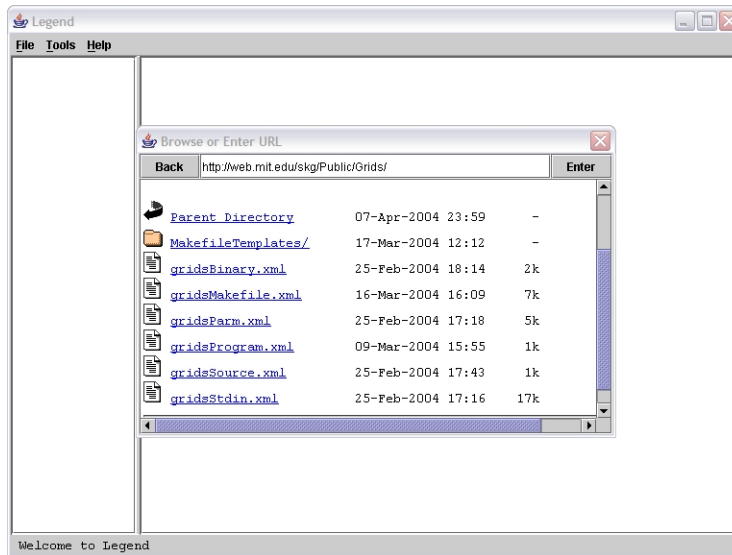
Legend

File Tools Help

Browse or Enter URL

Back http://web.mit.edu/skg/Public/Grids/ Enter

| | | |
|---|---|---|
| Parent Directory | 07-Apr-2004 23:59 | - |
| MakefileTemplates/ | 17-Mar-2004 12:12 | - |
| gridsBinary.xml | 25-Feb-2004 18:14 | 2k |
| gridsMakefile.xml | 16-Mar-2004 16:09 | 7k |
| gridsParm.xml | 25-Feb-2004 17:18 | 5k |
| gridsProgram.xml | 09-Mar-2004 15:55 | 1k |
| gridsSource.xml | 25-Feb-2004 17:43 | 1k |
| gridsStdin.xml | 25-Feb-2004 17:16 | 17k |

Welcome to Legend